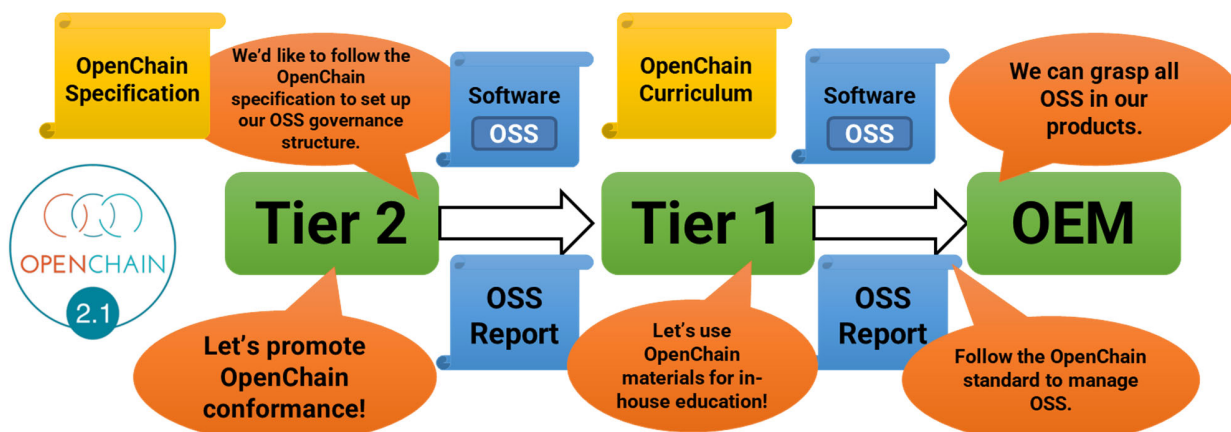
OpenChain Specification

We'd like to follow the OpenChain specification to set up our OSS governance structure.

Software
OSS

OpenChain Curriculum

Software
OSS

We can grasp all OSS in our products.

OPENCHAIN
2.1

Tier 2

Tier 1

OEM

OSS Report

OSS Report

Let's promote OpenChain conformance!

Let's use OpenChain materials for in-house education!

Follow the OpenChain standard to manage OSS.